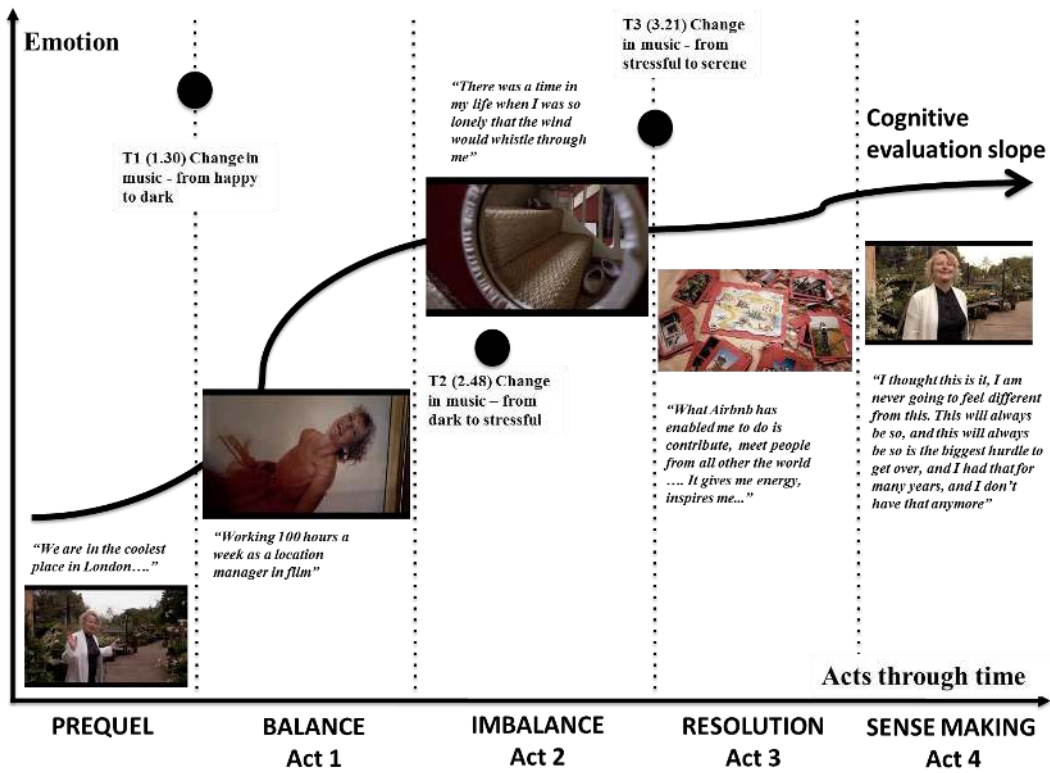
Emotion

T3 (3.21) Change in music - from stressful to serene

"There was a time in my life when I was so lonely that the wind would whistle through me"

Cognitive evaluation slope

T1 (1.30) Change in music - from happy to dark

T2 (2.48) Change in music – from dark to stressful

"What Airbnb has enabled me to do is contribute, meet people from all other the world …. It gives me energy, inspires me..."

"I thought this is it, I am never going to feel different from this. This will always be so, and this will always be so is the biggest hurdle to get over, and I had that for many years, and I don't have that anymore"

"We are in the coolest place in London…."

"Working 100 hours a week as a location manager in film"

Acts through time

PREQUEL

BALANCE
Act 1

IMBALANCE
Act 2

RESOLUTION
Act 3

SENSE MAKING
Act 4